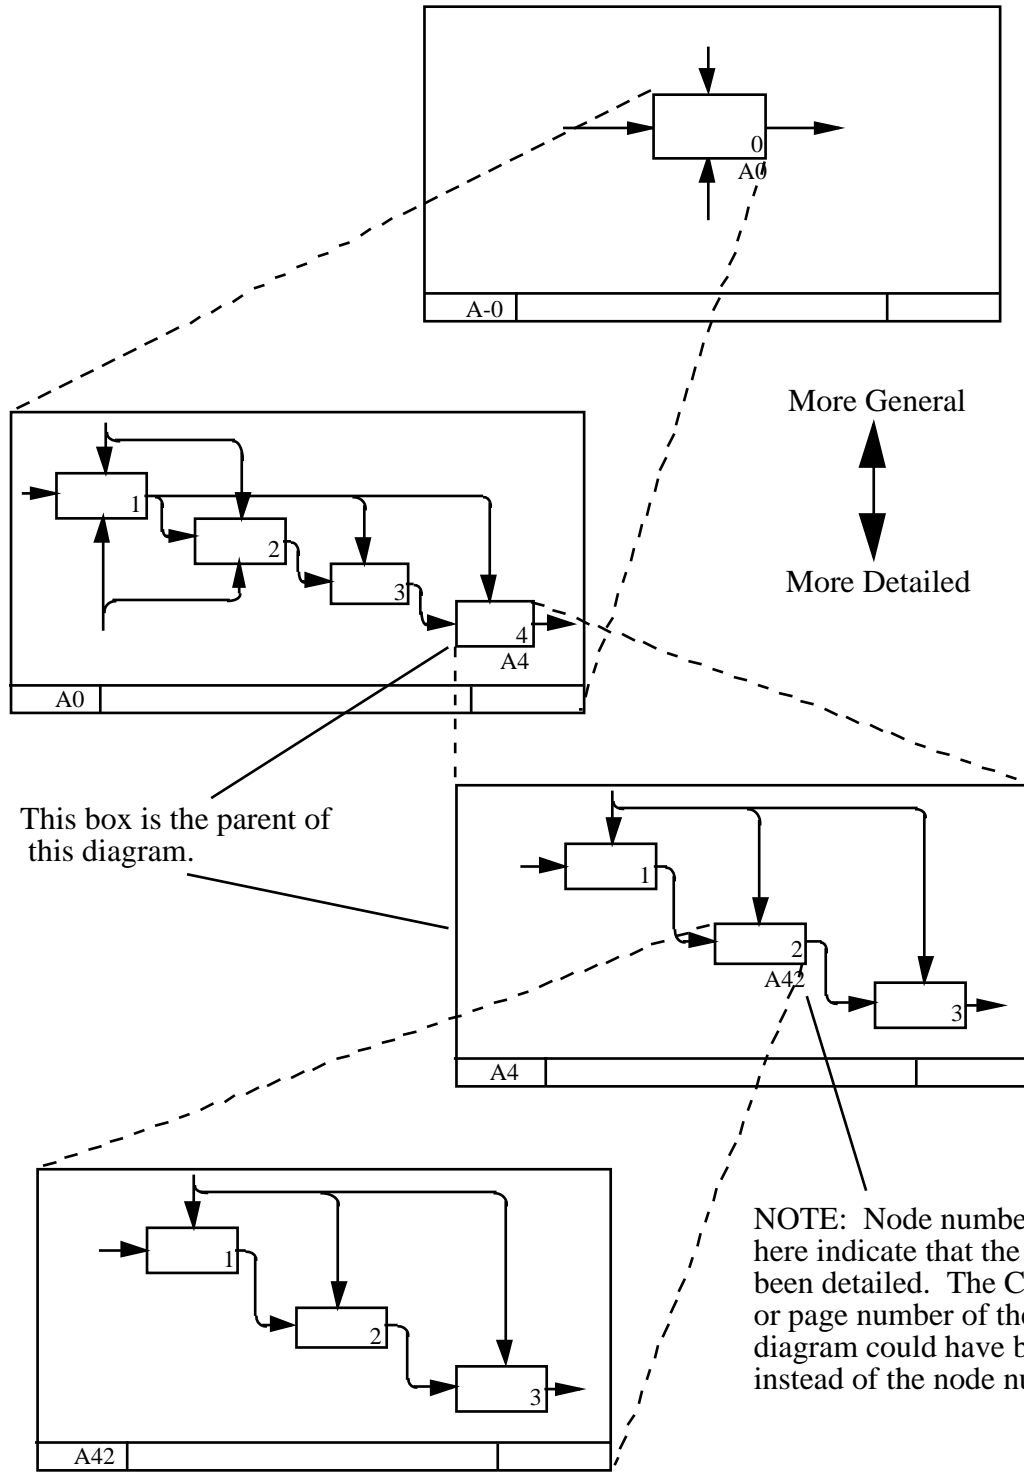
0
A0
A-0

More General

More Detailed

1
2
3
4
A4
A0

This box is the parent of this diagram.

1
2
A42
3
A4

1
2
3
A42

NOTE: Node numbe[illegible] here indicate that the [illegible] been detailed. The C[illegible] or page number of th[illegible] diagram could have b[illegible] instead of the node nu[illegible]